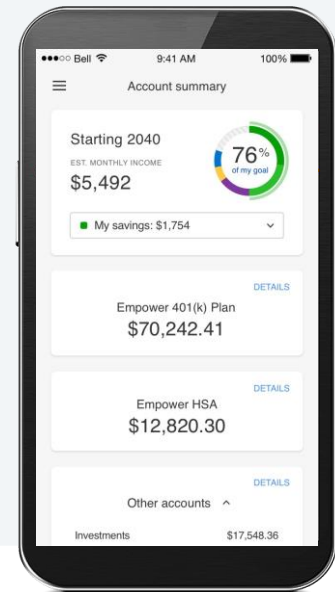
●●●○○ Bell

9:41 AM

100%

Account summary

Starting 2040

EST. MONTHLY INCOME

$5,492

76%
of my goal

My savings: $1,754

DETAILS

Empower 401(k) Plan
$70,242.41

DETAILS

Empower HSA
$12,820.30

DETAILS

Other accounts

Investments $17,548.36